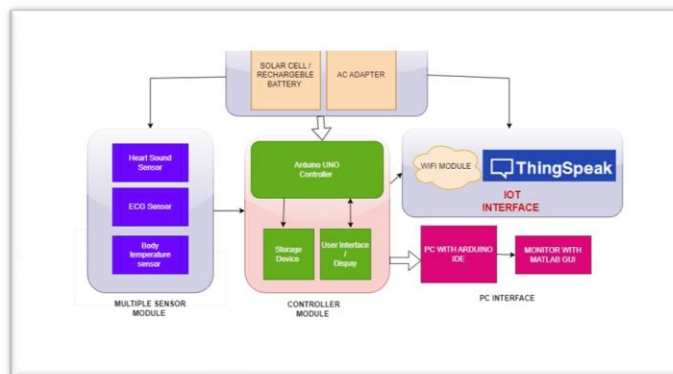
SOLAR CELL / RECHARGEBLE BATTERY

AC ADAPTER

Heart Sound Sensor

ECG Sensor

Body temperature sensor

MULTIPLE SENSOR MODULE

Arduino UNO Controller

Storage Device

User Interface / Dispay

CONTROLLER MODULE

WIFI MODULE

ThingSpeak

IOT INTERFACE

PC WITH ARDUINO IDE

MONITOR WITH MATLAB GUI

PC INTERFACE